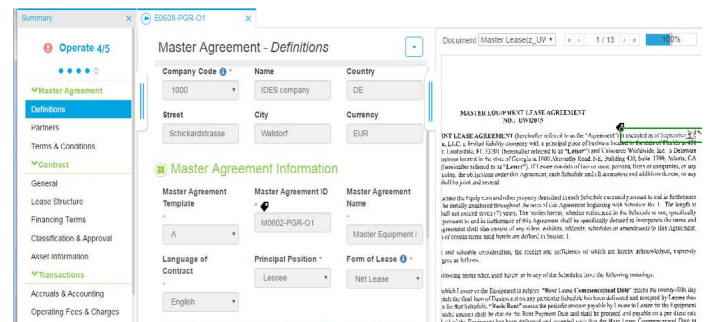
Summary ×

Operate 4/5

Master Agreement
Definitions
Partners
Terms & Conditions
Contract
General
Lease Structure
Financing Terms
Classification & Approval
Asset Information
Transactions
Accruals & Accounting
Operating Fees & Charges

E0608-PGR-O1 ×

Master Agreement - Definitions

Company Code *
1000
Name
IDES company
Country
DE
Street
Schickardstrasse
City
Walldorf
Currency
EUR

Master Agreement Information

Master Agreement Template *
A
Master Agreement ID *
M0602-PGR-O1
Master Agreement Name *
Master Equipment l
Language of Contract *
English
Principal Position *
Lessee
Form of Lease *
Net Lease

Document Master Lease(z_UV
1 / 13
100%

MASTER EQUIPMENT LEASE AGREEMENT
NO.: UW2015

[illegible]